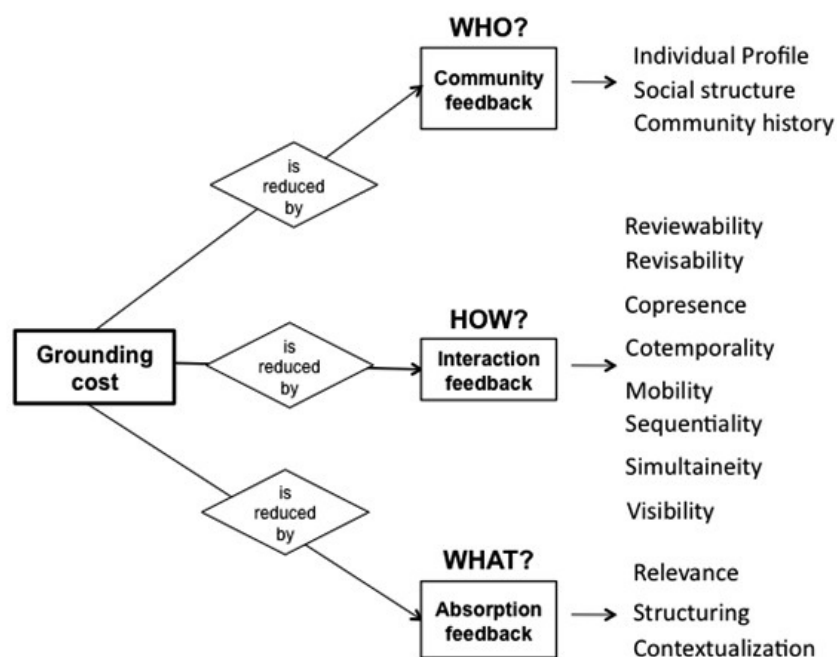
WHO?
Community feedback
Individual Profile
Social structure
Community history

is reduced by

Reviewability
Revisability
Copresence

HOW?
Grounding cost
is reduced by
Interaction feedback
Cotemporality
Mobility
Sequentiality
Simultaineity
Visibility

is reduced by

WHAT?
Absorption feedback
Relevance
Structuring
Contextualization